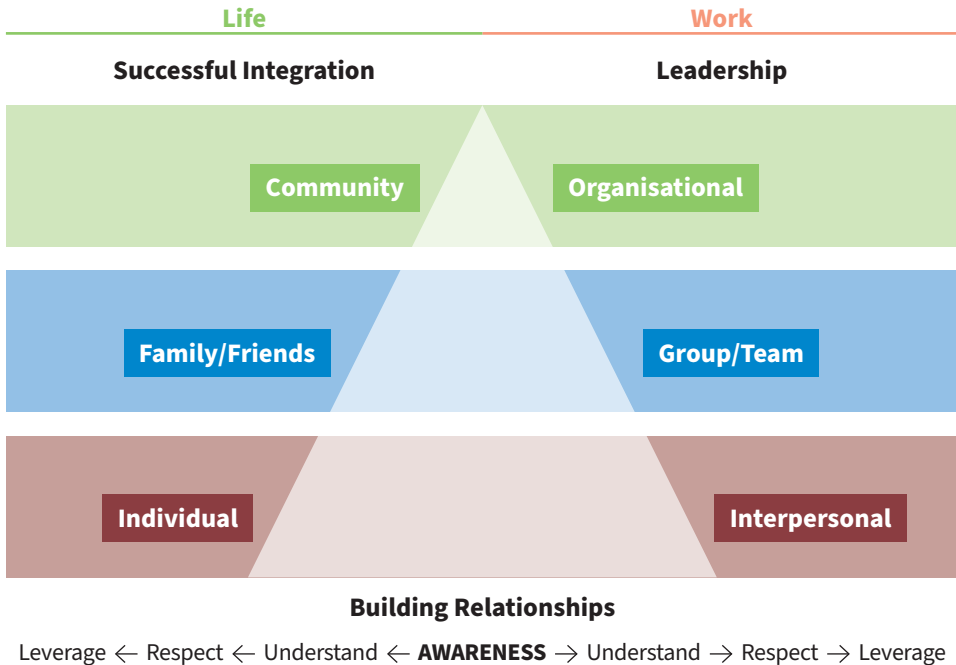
Life

Work

Successful Integration

Leadership

Community

Organisational

Family/Friends

Group/Team

Individual

Interpersonal

Building Relationships

Leverage ← Respect ← Understand ← **AWARENESS** → Understand → Respect → Leverage